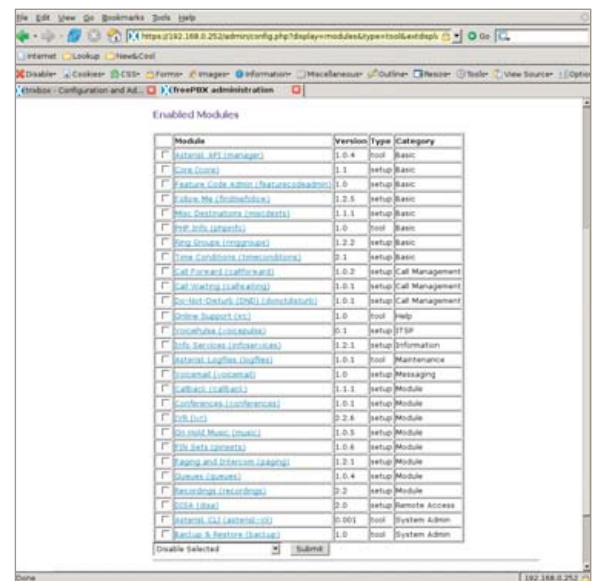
File Edit View Go Bookmarks Tools Help

https://192.168.0.252/admin/config.php?display=modules&type=tool&extdisplay

Go

Internet Lookup New&Cool

Disable Cookies CSS Forms Images Information Miscellaneous Outline Resize Tools View Source Options

trixbox - Configuration and Ad... freePBX administration

Enabled Modules

| | Module | Version | Type | Category |
|---|---|---|---|---|
| | Asterisk API (manager) | 1.0.4 | tool | Basic |
| | Core (core) | 1.1 | setup | Basic |
| | Feature Code Admin (featurecodeadmin) | 1.0 | setup | Basic |
| | Follow Me (findmefollow) | 1.2.5 | setup | Basic |
| | Misc Destinations (miscdests) | 1.1.1 | setup | Basic |
| | PHP Info (phpinfo) | 1.0 | tool | Basic |
| | Ring Groups (ringgroups) | 1.2.2 | setup | Basic |
| | Time Conditions (timeconditions) | 2.1 | setup | Basic |
| | Call Forward (callforward) | 1.0.2 | setup | Call Management |
| | Call Waiting (callwaiting) | 1.0.1 | setup | Call Management |
| | Do-Not-Disturb (DND) (donotdisturb) | 1.0.1 | setup | Call Management |
| | Online Support (irc) | 1.0 | tool | Help |
| | VoicePulse (voicepulse) | 0.1 | setup | ITSP |
| | Info Services (infoservices) | 1.2.1 | setup | Information |
| | Asterisk Logfiles (logfiles) | 1.0.1 | tool | Maintenance |
| | Voicemail (voicemail) | 1.0 | setup | Messaging |
| | Callback (callback) | 1.1.1 | setup | Module |
| | Conferences (conferences) | 1.0.1 | setup | Module |
| | IVR (ivr) | 2.2.6 | setup | Module |
| | On Hold Music (music) | 1.0.5 | setup | Module |
| | PIN Sets (pinsets) | 1.0.6 | setup | Module |
| | Paging and Intercom (paging) | 1.2.1 | setup | Module |
| | Queues (queues) | 1.0.4 | setup | Module |
| | Recordings (recordings) | 2.2 | setup | Module |
| | DISA (disa) | 2.0 | setup | Remote Access |
| | Asterisk CLI (asterisk-cli) | 0.001 | tool | System Admin |
| | Backup & Restore (backup) | 1.0 | tool | System Admin |

Disable Selected Submit

Done 192.168.0.252